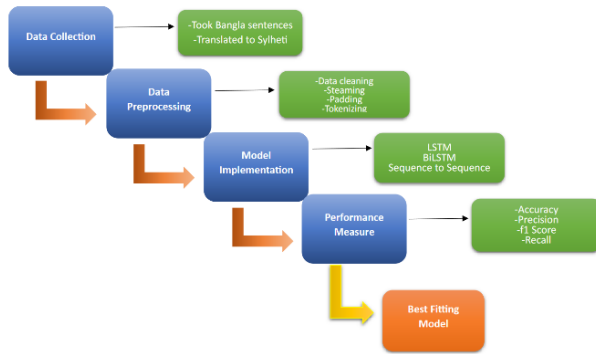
Data Collection

-Took Bangla sentences
-Translated to Sylheti

Data Preprocessing

-Data cleaning
-Steaming
-Padding
-Tokenizing

Model Implementation

LSTM
BiLSTM
Sequence to Sequence

Performance Measure

-Accuracy
-Precision
-f1 Score
-Recall

Best Fitting Model